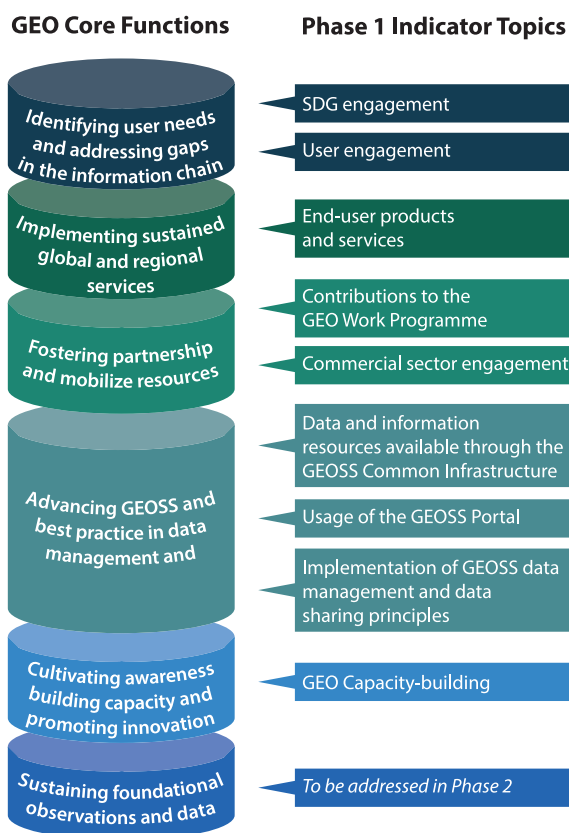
GEO Core Functions

Phase 1 Indicator Topics

Identifying user needs and addressing gaps in the information chain

SDG engagement

User engagement

Implementing sustained global and regional services

End-user products and services

Fostering partnership and mobilize resources

Contributions to the GEO Work Programme

Commercial sector engagement

Advancing GEOSS and best practice in data management and

Data and information resources available through the GEOSS Common Infrastructure

Usage of the GEOSS Portal

Implementation of GEOSS data management and data sharing principles

Cultivating awareness building capacity and promoting innovation

GEO Capacity-building

Sustaining foundational observations and data

To be addressed in Phase 2